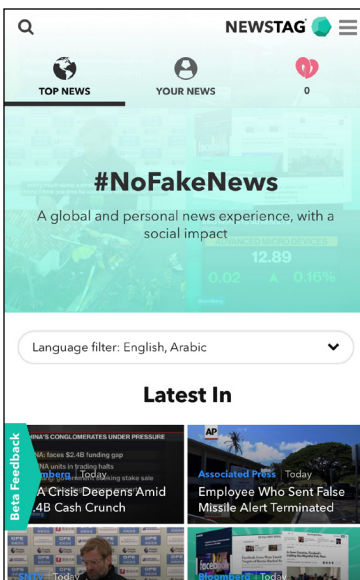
NEWSTAG

TOP NEWS

YOUR NEWS

0

#NoFakeNews

A global and personal news experience, with a social impact

12.89

0.02

0.16%

Language filter: English, Arabic

Latest In

Beta Feedback

CHINA'S CONGLOMERATES UNDER PRESSURE

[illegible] Today

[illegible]A Crisis Deepens Amid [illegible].4B Cash Crunch

AP

Associated Press Today

Employee Who Sent False Missile Alert Terminated

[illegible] Today

Bloomberg Today